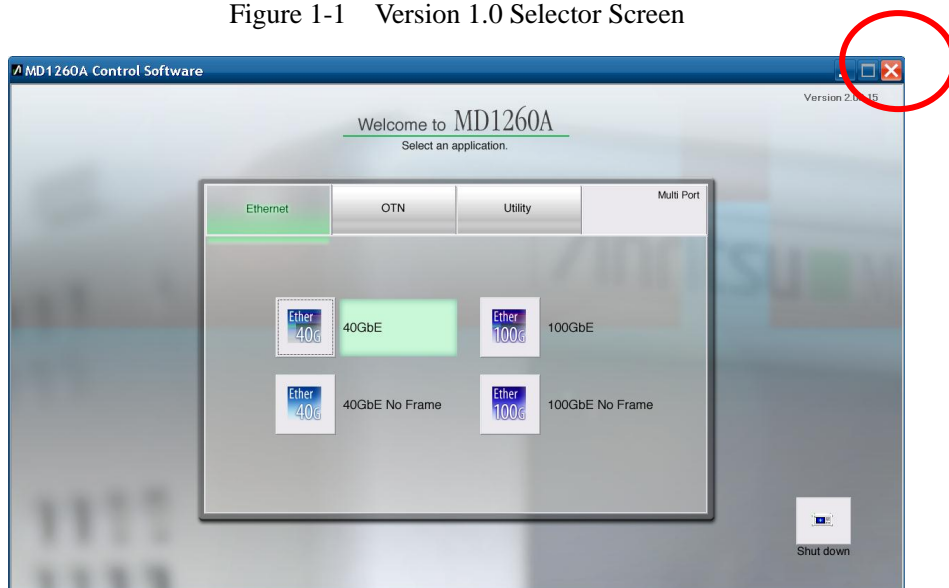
Figure 1-1 Version 1.0 Selector Screen

MD1260A Control Software

Version 2.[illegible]15

Welcome to MD1260A
Select an application.

Ethernet
OTN
Utility
Multi Port

Ether 40G
40GbE

Ether 100G
100GbE

Ether 40G
40GbE No Frame

Ether 100G
100GbE No Frame

Shut down